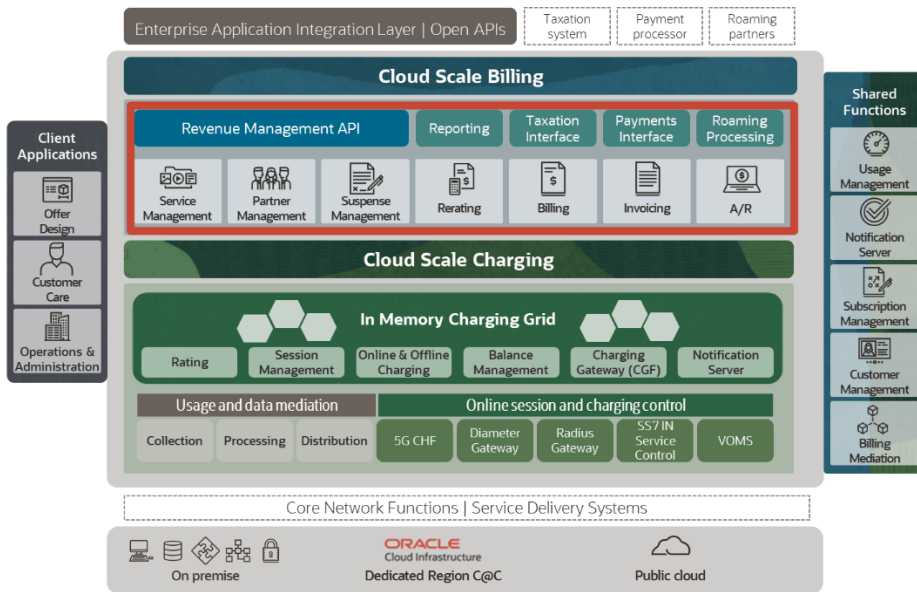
Enterprise Application Integration Layer | Open APIs

Taxation system

Payment processor

Roaming partners

Client Applications

Offer Design

Customer Care

Operations & Administration

Cloud Scale Billing

Revenue Management API

Reporting

Taxation Interface

Payments Interface

Roaming Processing

Service Management

Partner Management

Suspense Management

Rerating

Billing

Invoicing

A/R

Cloud Scale Charging

In Memory Charging Grid

Rating

Session Management

Online & Offline Charging

Balance Management

Charging Gateway (CGF)

Notification Server

Usage and data mediation

Collection

Processing

Distribution

Online session and charging control

5G CHF

Diameter Gateway

Radius Gateway

SS7 IN Service Control

VOMS

Shared Functions

Usage Management

Notification Server

Subscription Management

Customer Management

Billing Mediation

Core Network Functions | Service Delivery Systems

On premise

ORACLE Cloud Infrastructure

Dedicated Region C@C

Public cloud